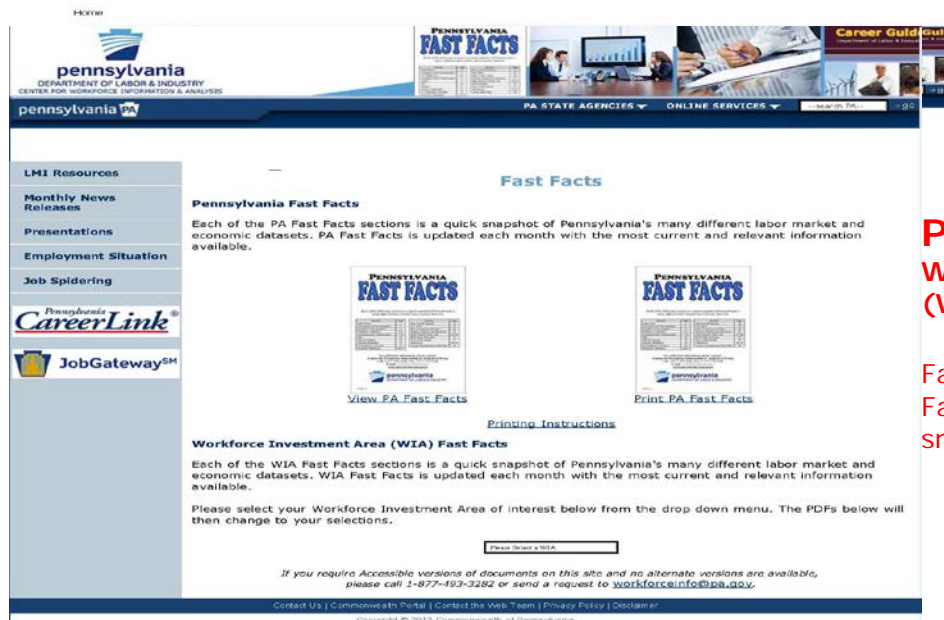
Home

pennsylvania
DEPARTMENT OF LABOR & INDUSTRY
CENTER FOR WORKFORCE INFORMATION & ANALYSIS

PENNSYLVANIA FAST FACTS

Career Guide

pennsylvania PA

PA STATE AGENCIES ▾ ONLINE SERVICES ▾ search PA go

LMI Resources

Monthly News Releases

Presentations

Employment Situation

Job Spidering

Pennsylvania CareerLink®

JobGateway℠

Fast Facts

Pennsylvania Fast Facts

Each of the PA Fast Facts sections is a quick snapshot of Pennsylvania's many different labor market and economic datasets. PA Fast Facts is updated each month with the most current and relevant information available.

PENNSYLVANIA FAST FACTS

View PA Fast Facts

PENNSYLVANIA FAST FACTS

Print PA Fast Facts

Printing Instructions

Workforce Investment Area (WIA) Fast Facts

Each of the WIA Fast Facts sections is a quick snapshot of Pennsylvania's many different labor market and economic datasets. WIA Fast Facts is updated each month with the most current and relevant information available.

Please select your Workforce Investment Area of interest below from the drop down menu. The PDFs below will then change to your selections.

Please Select a WIA

If you require Accessible versions of documents on this site and no alternate versions are available, please call 1-877-493-3282 or send a request to workforceinfo@pa.gov.

Contact Us | Commonwealth Portal | Contact the Web Team | Privacy Policy | Disclaimer

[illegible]

P
W
(W

Fa
Fa
sn